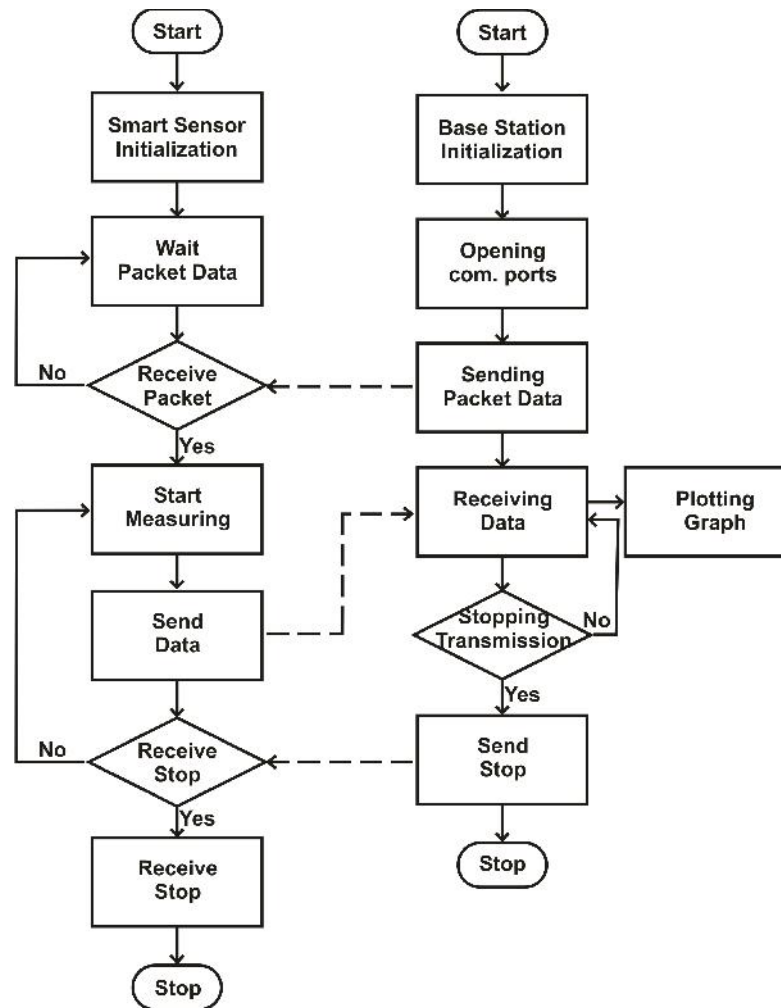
Start

Smart Sensor Initialization

Wait Packet Data

No

Receive Packet

Yes

Start Measuring

Send Data

No

Receive Stop

Yes

Receive Stop

Stop

Start

Base Station Initialization

Opening com. ports

Sending Packet Data

Receiving Data

Plotting Graph

Stopping Transmission

No

Yes

Send Stop

Stop